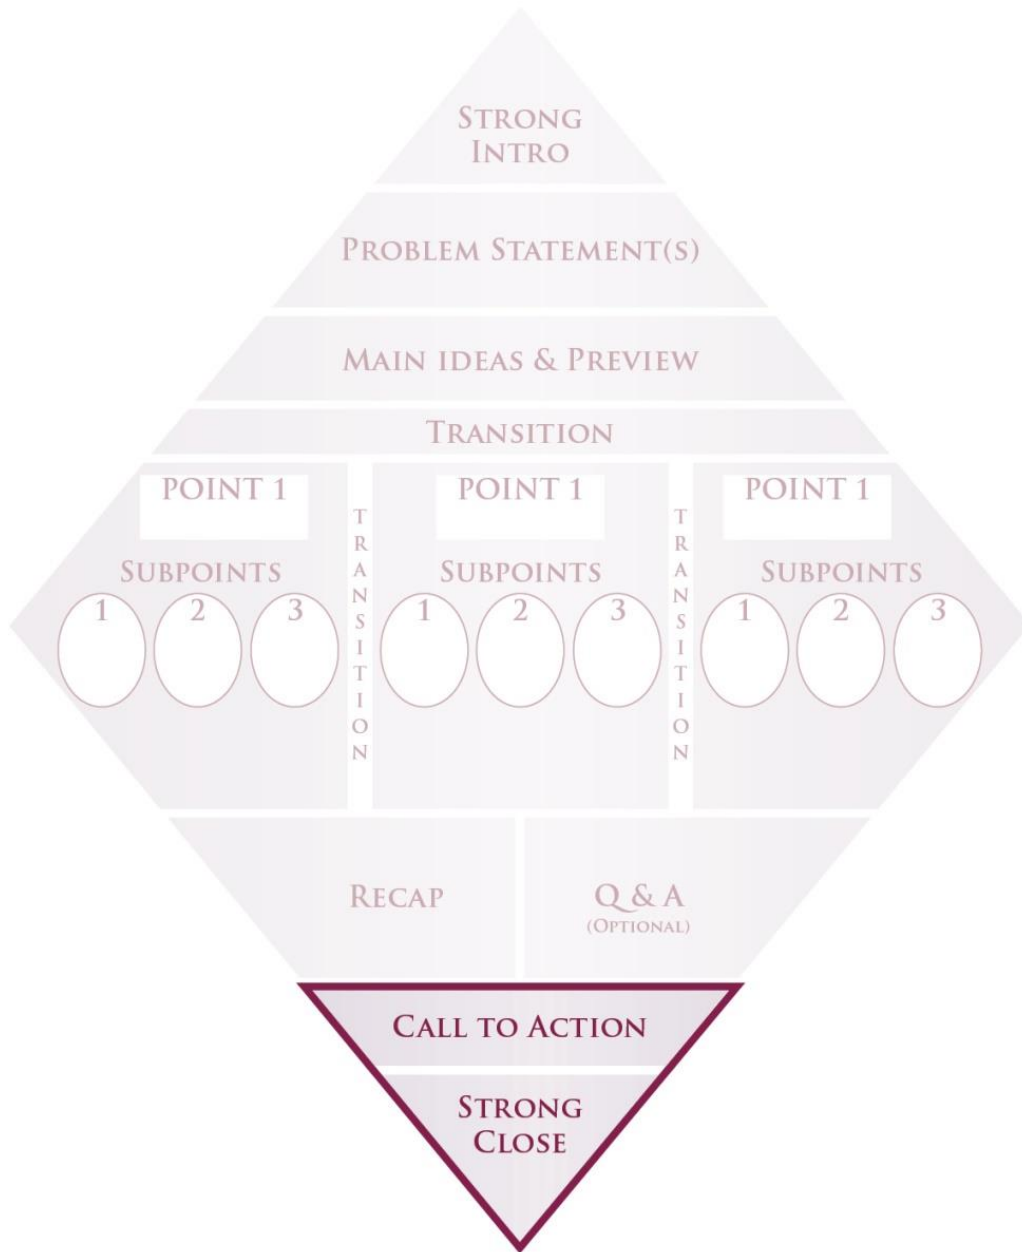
STRONG INTRO

PROBLEM STATEMENT(S)

MAIN IDEAS & PREVIEW

TRANSITION

POINT 1

SUBPOINTS

1 2 3

TRANSITION

POINT 1

SUBPOINTS

1 2 3

TRANSITION

POINT 1

SUBPOINTS

1 2 3

RECAP

Q & A
(OPTIONAL)

CALL TO ACTION

STRONG CLOSE